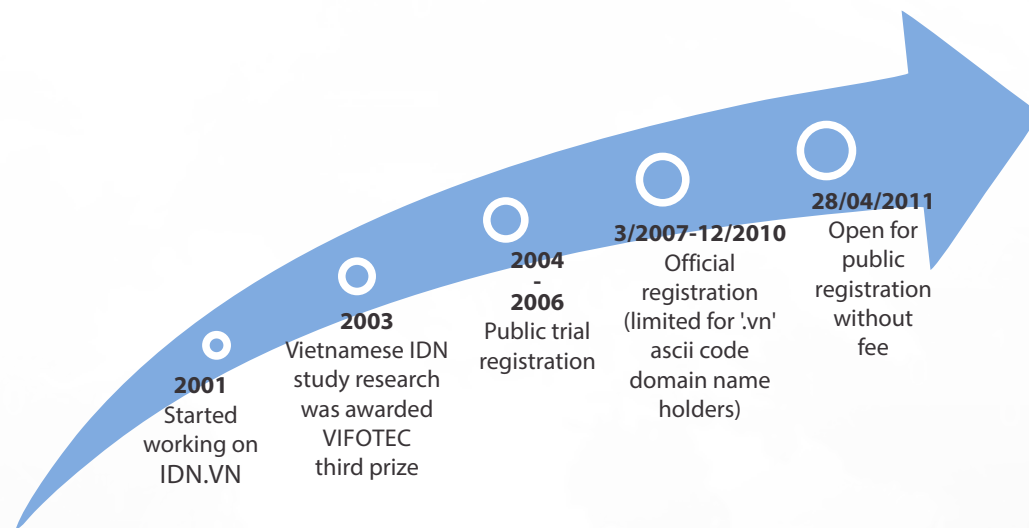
2001
Started working on IDN.VN

2003
Vietnamese IDN study research was awarded VIFOTEC third prize

2004 - 2006
Public trial registration

3/2007-12/2010
Official registration (limited for '.vn' ascii code domain name holders)

28/04/2011
Open for public registration without fee